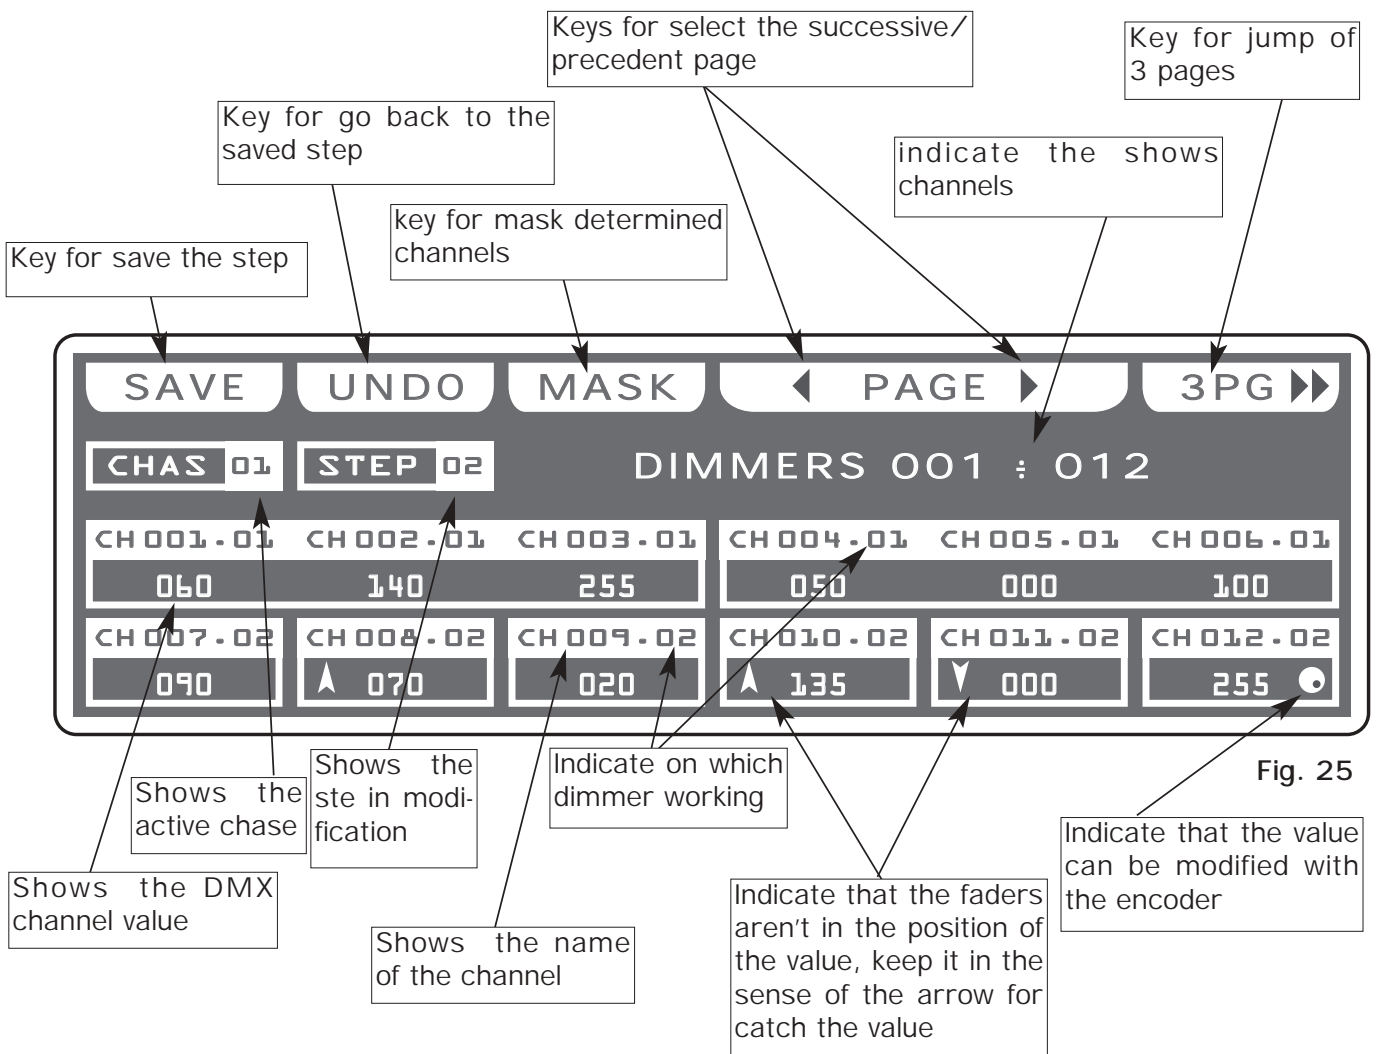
Keys for select the successive/ precedent page

Key for jump of 3 pages

Key for go back to the saved step

indicate the shows channels

key for mask determined channels

Key for save the step

SAVE
UNDO
MASK
PAGE
3PG

CHAS 01
STEP 02
DIMMERS 001 : 012

| CH001.01 | CH002.01 | CH003.01 | CH004.01 | CH005.01 | CH006.01 |
|---|---|---|---|---|---|
| 060 | 140 | 255 | 050 | 000 | 100 |

| CH007.02 | CH008.02 | CH009.02 | CH010.02 | CH011.02 | CH012.02 |
|---|---|---|---|---|---|
| 090 | 070 | 020 | 135 | 000 | 255 |

Shows the active chase

Shows the ste in modification

Indicate on which dimmer working

Fig. 25

Indicate that the value can be modified with the encoder

Shows the DMX channel value

Shows the name of the channel

Indicate that the faders aren't in the position of the value, keep it in the sense of the arrow for catch the value